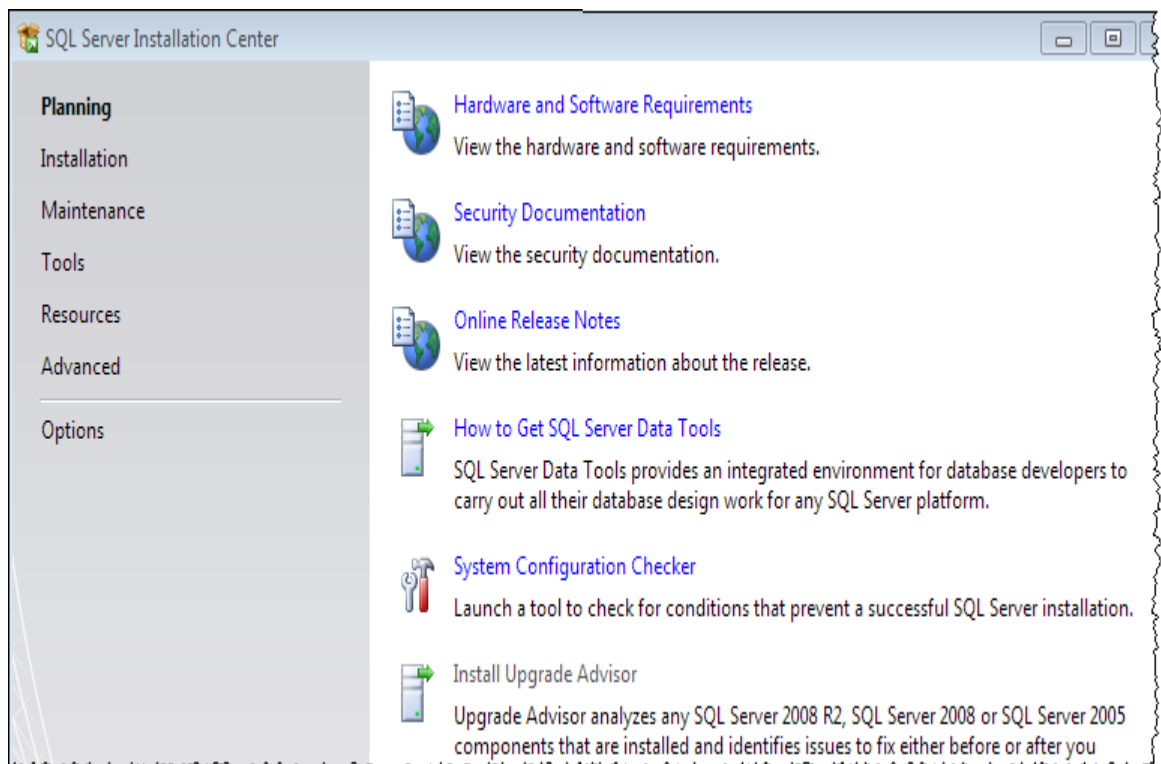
SQL Server Installation Center

Planning
Installation
Maintenance
Tools
Resources
Advanced

Options

Hardware and Software Requirements
View the hardware and software requirements.

Security Documentation
View the security documentation.

Online Release Notes
View the latest information about the release.

How to Get SQL Server Data Tools
SQL Server Data Tools provides an integrated environment for database developers to carry out all their database design work for any SQL Server platform.

System Configuration Checker
Launch a tool to check for conditions that prevent a successful SQL Server installation.

Install Upgrade Advisor
Upgrade Advisor analyzes any SQL Server 2008 R2, SQL Server 2008 or SQL Server 2005 components that are installed and identifies issues to fix either before or after you